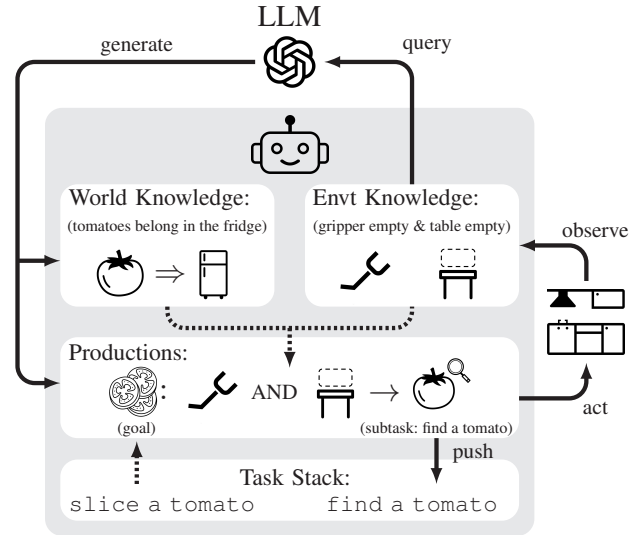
LLM

generate

query

World Knowledge:
(tomatoes belong in the fridge)

$\Rightarrow$

Envt Knowledge:
(gripper empty & table empty)

observe

Productions:

: AND $\rightarrow$

(goal)

(subtask: find a tomato)

act

push

Task Stack:
slice a tomato find a tomato